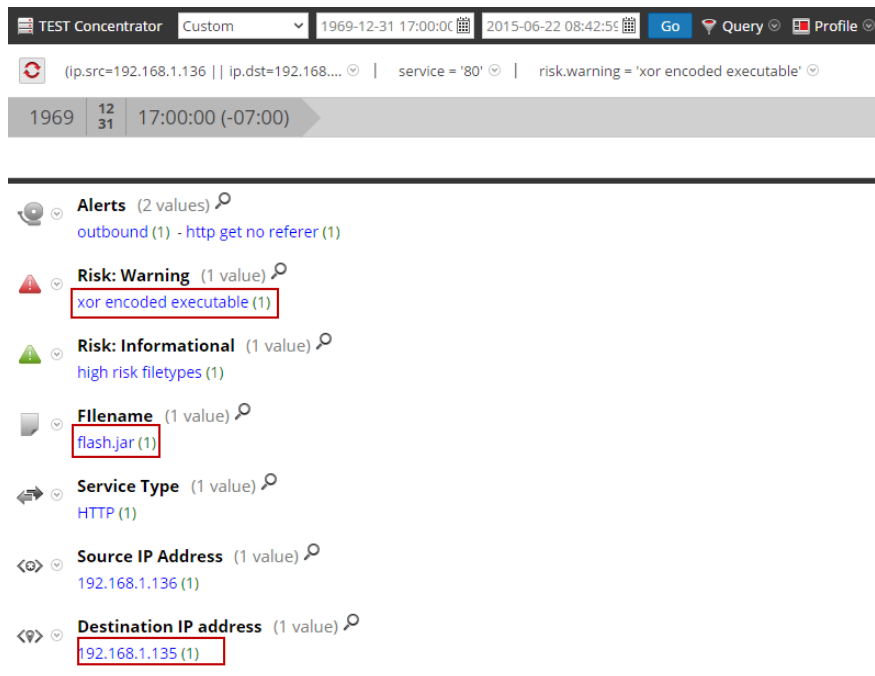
TEST Concentrator Custom 1969-12-31 17:00:0( 2015-06-22 08:42:5( Go Query Profile

(ip.src=192.168.1.136 || ip.dst=192.168.... | service = '80' | risk.warning = 'xor encoded executable'

1969 12 31 17:00:00 (-07:00)

Alerts (2 values)
outbound (1) - http get no referer (1)

Risk: Warning (1 value)
xor encoded executable (1)

Risk: Informational (1 value)
high risk filetypes (1)

FIlename (1 value)
flash.jar (1)

Service Type (1 value)
HTTP (1)

Source IP Address (1 value)
192.168.1.136 (1)

Destination IP address (1 value)
192.168.1.135 (1)